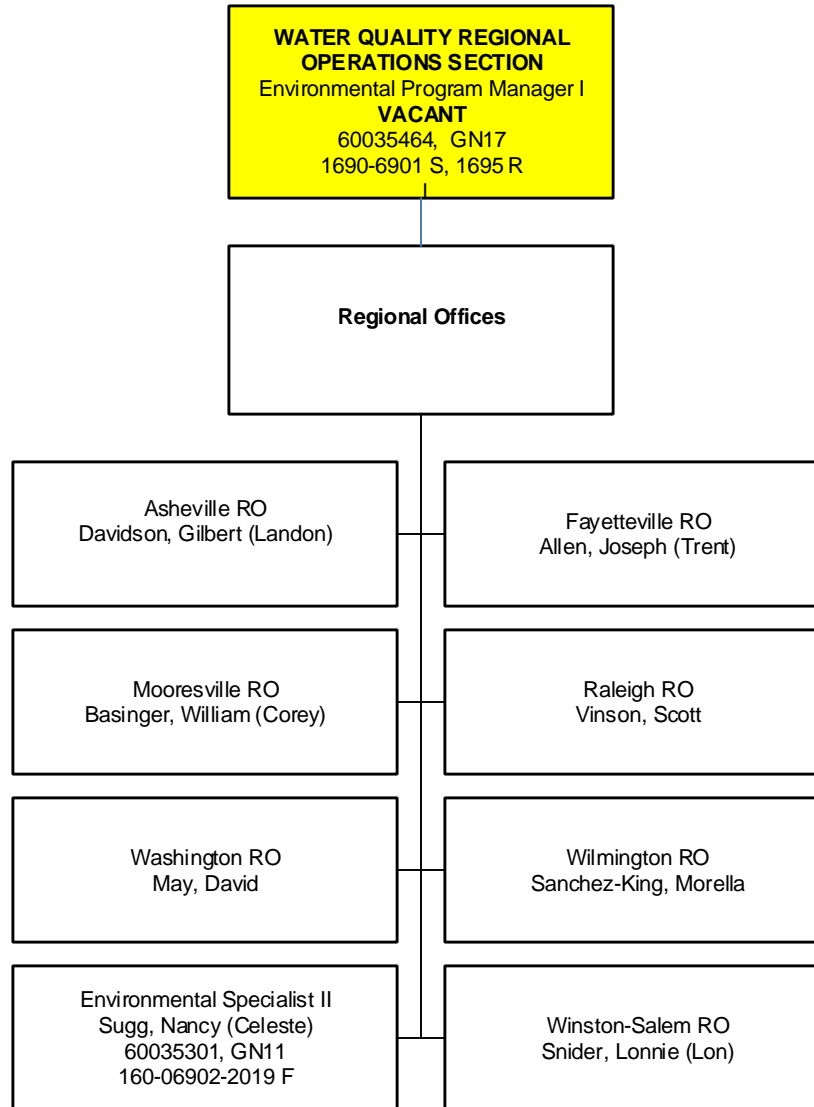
WATER QUALITY REGIONAL OPERATIONS SECTION
Environmental Program Manager I
VACANT
60035464, GN17
1690-6901 S, 1695 R

Regional Offices

Asheville RO
Davidson, Gilbert (Landon)

Fayetteville RO
Allen, Joseph (Trent)

Mooresville RO
Basinger, William (Corey)

Raleigh RO
Vinson, Scott

Washington RO
May, David

Wilmington RO
Sanchez-King, Morella

Environmental Specialist II
Sugg, Nancy (Celeste)
60035301, GN11
160-06902-2019 F

Winston-Salem RO
Snider, Lonnie (Lon)